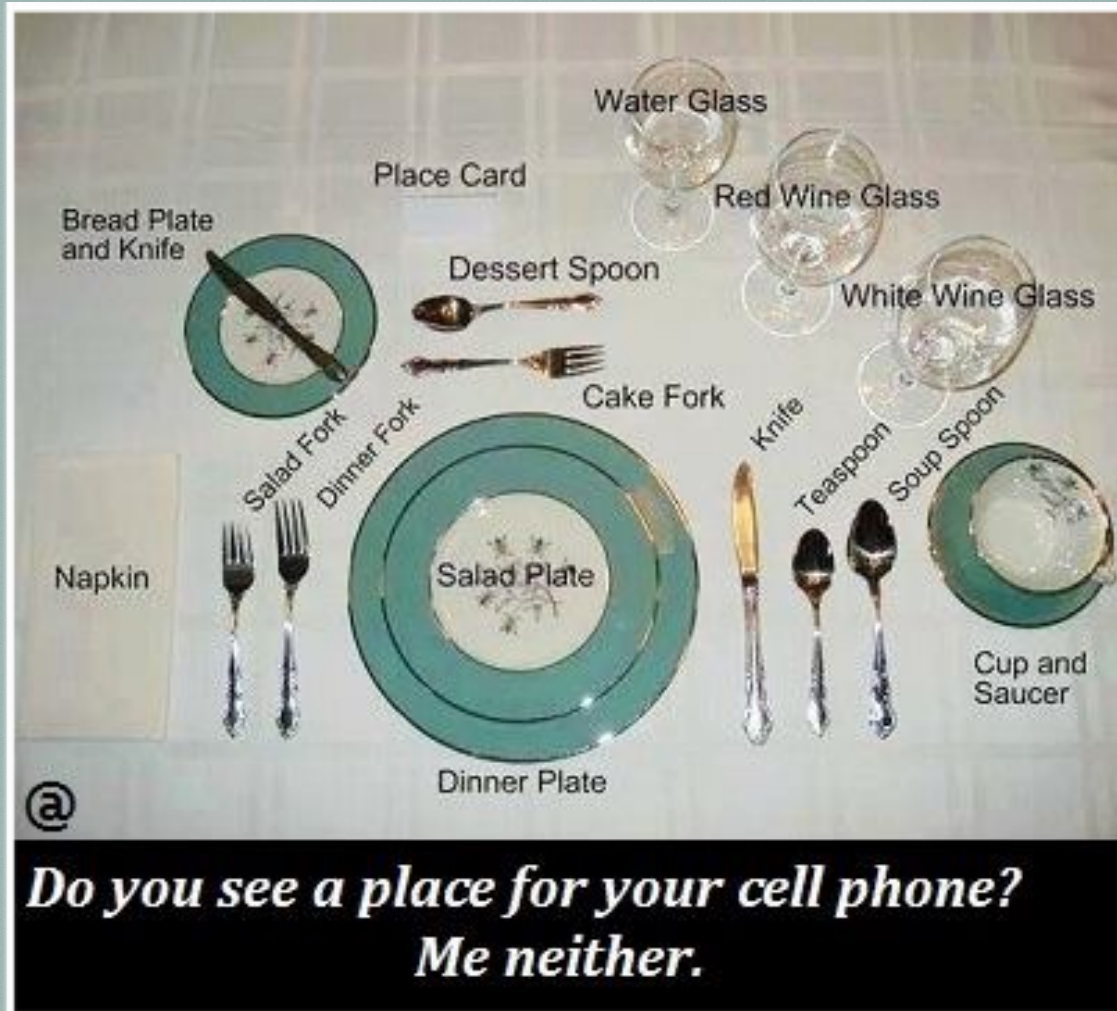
Water Glass

Place Card

Red Wine Glass

Bread Plate and Knife

Dessert Spoon

White Wine Glass

Cake Fork

Salad Fork

Dinner Fork

Knife

Teaspoon

Soup Spoon

Napkin

Salad Plate

Cup and Saucer

Dinner Plate

@

Do you see a place for your cell phone? Me neither.